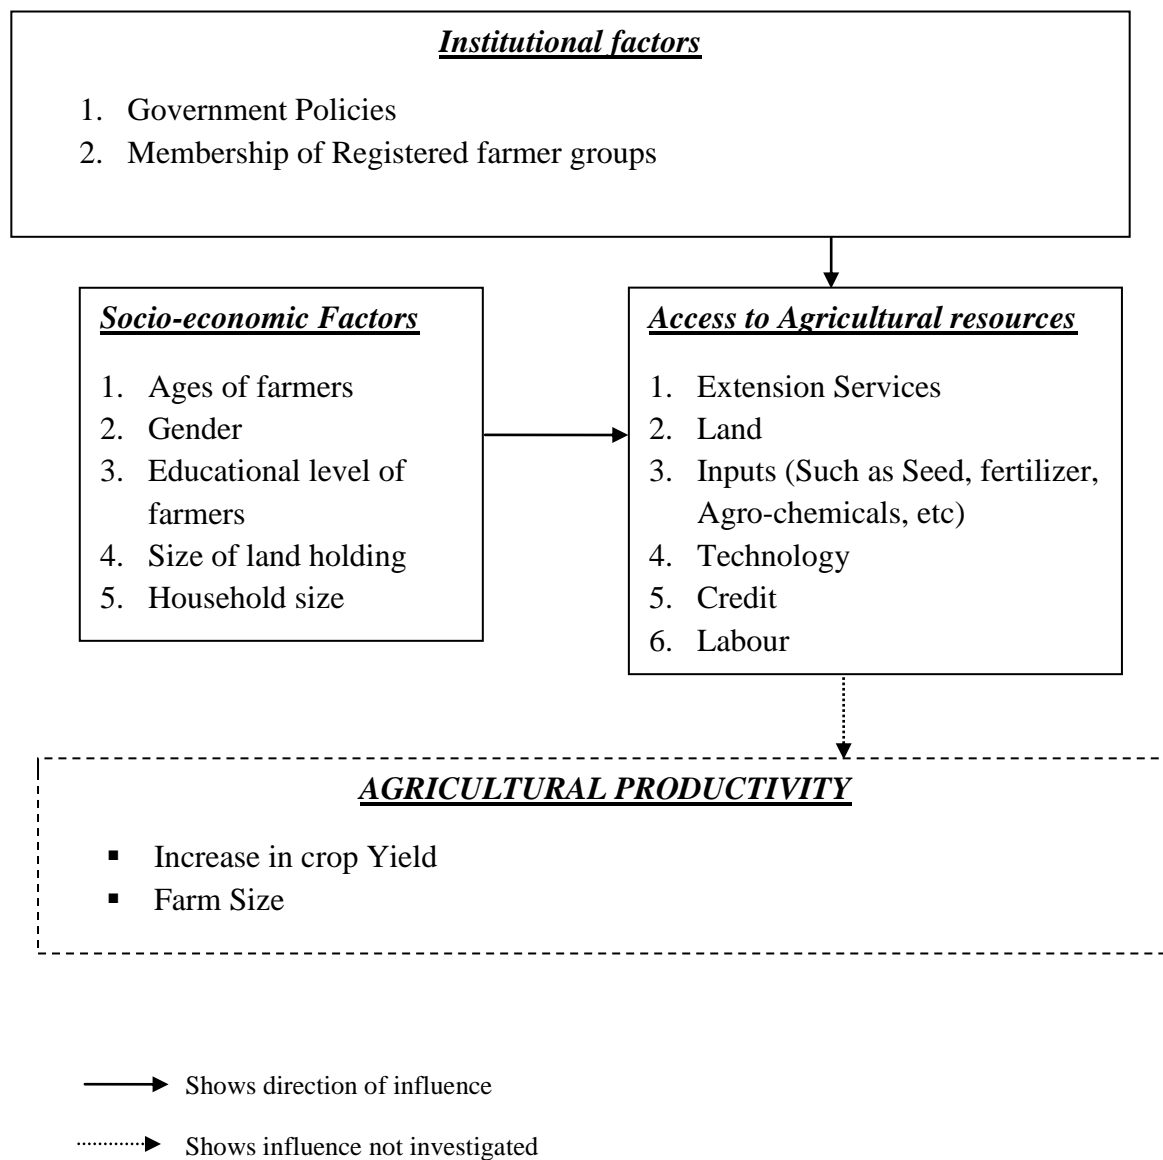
Institutional factors

1. Government Policies
2. Membership of Registered farmer groups

Socio-economic Factors

1. Ages of farmers
2. Gender
3. Educational level of farmers
4. Size of land holding
5. Household size

Access to Agricultural resources

1. Extension Services
2. Land
3. Inputs (Such as Seed, fertilizer, Agro-chemicals, etc)
4. Technology
5. Credit
6. Labour

AGRICULTURAL PRODUCTIVITY

▪ Increase in crop Yield
▪ Farm Size

Shows direction of influence

Shows influence not investigated